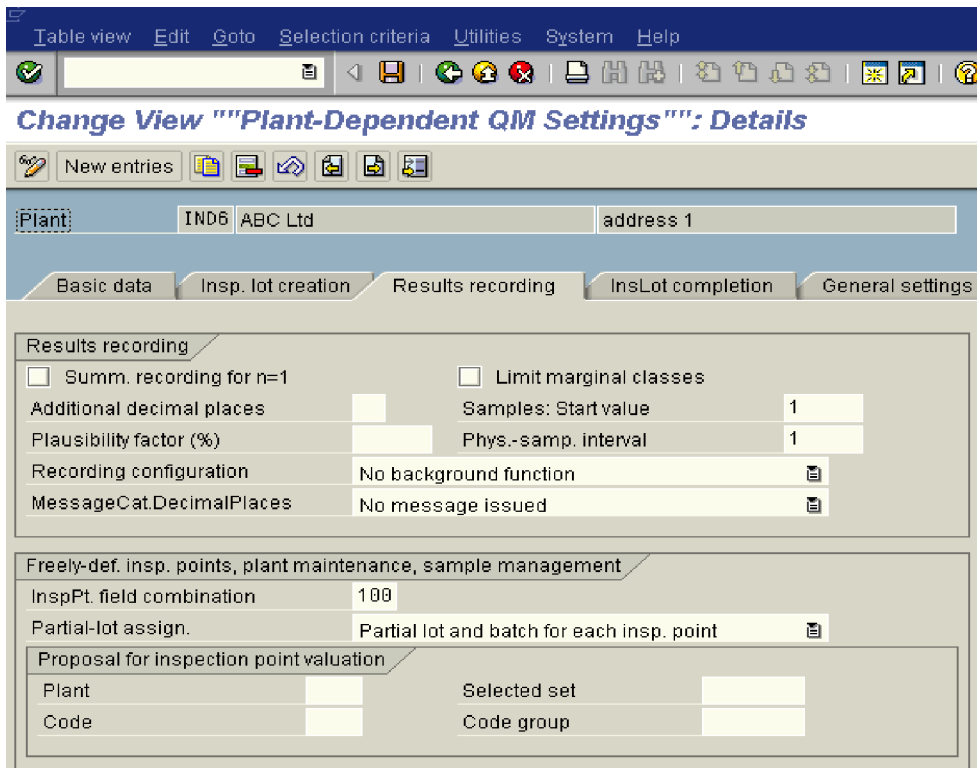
Table view Edit Goto Selection criteria Utilities System Help

Change View ""Plant-Dependent QM Settings"": Details

New entries

Plant IND6 ABC Ltd address 1

Basic data | Insp. lot creation | Results recording | InsLot completion | General settings

Results recording

Summ. recording for n=1

Limit marginal classes

Additional decimal places

Samples: Start value 1

Plausibility factor (%)

Phys.-samp. interval 1

Recording configuration No background function

MessageCat.DecimalPlaces No message issued

Freely-def. insp. points, plant maintenance, sample management

InspPt. field combination 100

Partial-lot assign. Partial lot and batch for each insp. point

Proposal for inspection point valuation

Plant

Selected set

Code

Code group